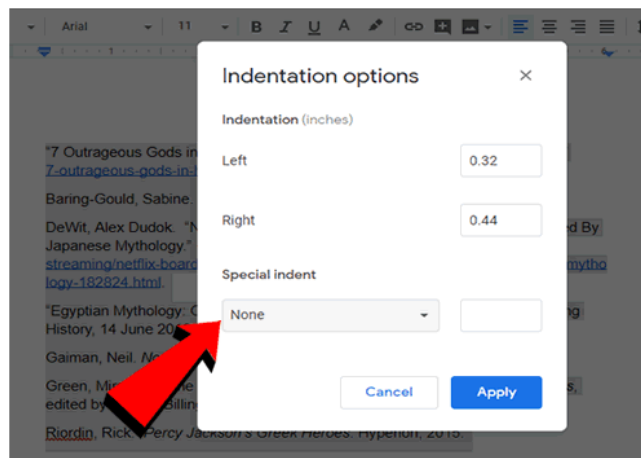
Arial 11 B I U A

Indentation options

Indentation (inches)

Left 0.32

Right 0.44

Special indent

None

Cancel Apply

"7 Outrageous Gods in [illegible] 7-outrageous-gods-in-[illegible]

Baring-Gould, Sabine. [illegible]

DeWit, Alex Dudok. "N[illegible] ed By Japanese Mythology." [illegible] streaming/netflix-board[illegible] mythology-182824.html.

"Egyptian Mythology: C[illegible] ng History, 14 June 20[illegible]

Gaiman, Neil. No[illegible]

Green, Mi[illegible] s, edited by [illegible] Billing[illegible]

Riordin, Rick. Percy Jackson's Greek Heroes. Hyperion, 2015.